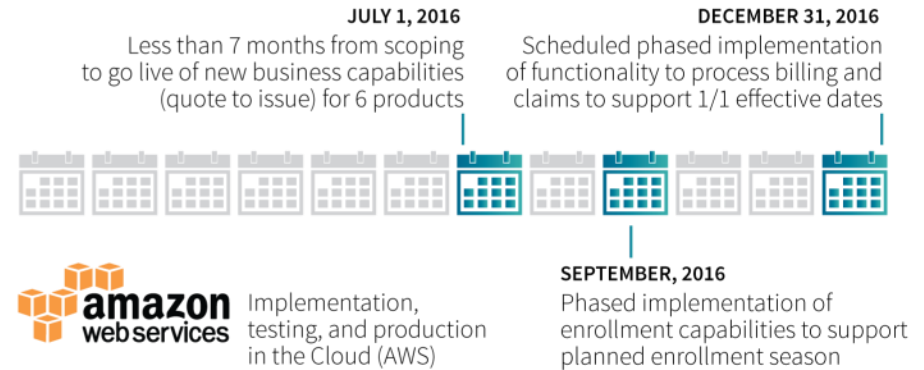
JULY 1, 2016
Less than 7 months from scoping to go live of new business capabilities (quote to issue) for 6 products

DECEMBER 31, 2016
Scheduled phased implementation of functionality to process billing and claims to support 1/1 effective dates

SEPTEMBER, 2016
Phased implementation of enrollment capabilities to support planned enrollment season

amazon webservices

Implementation, testing, and production in the Cloud (AWS)